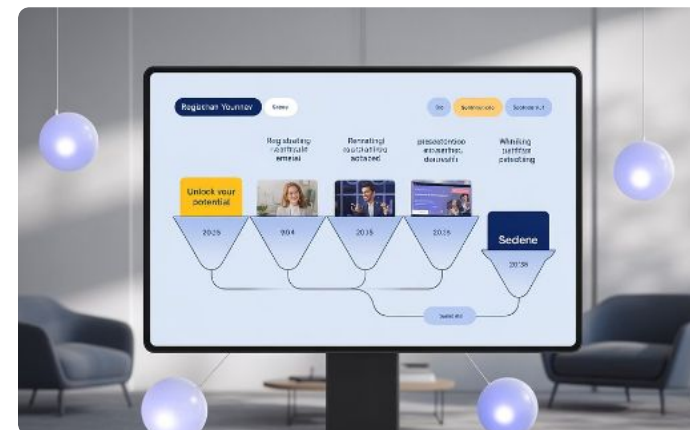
Regisher Yourntev

Enery

Do

Sentinoto

Senbaeut

Registing wartrale emral

Renating| sacrated saciaed

plesstontion anaether. doueatth

Whiding pattiter patesting

Unlock your potential

2025

2024

2025

2015

Seciene

2026

Sesed ated